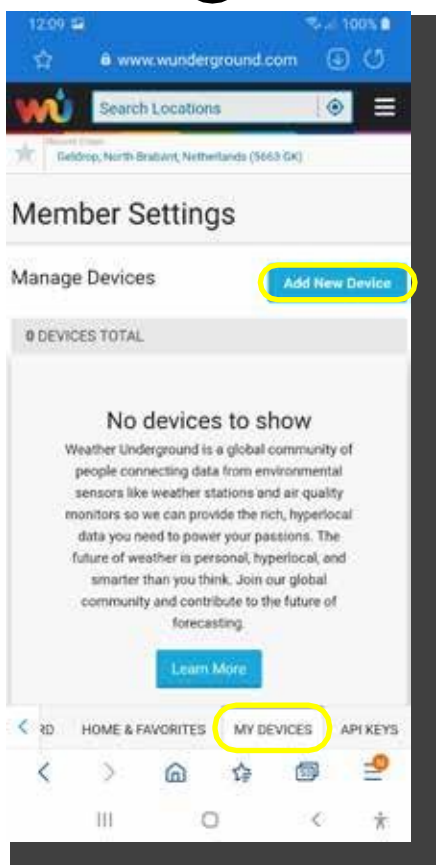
12:09 100%

www.wunderground.com

Search Locations

Recent Cities
Geldrop, North Brabant, Netherlands (5663 GK)

Member Settings

Manage Devices

Add New Device

0 DEVICES TOTAL

No devices to show

Weather Underground is a global community of people connecting data from environmental sensors like weather stations and air quality monitors so we can provide the rich, hyperlocal data you need to power your passions. The future of weather is personal, hyperlocal, and smarter than you think. Join our global community and contribute to the future of forecasting.

Learn More

RD HOME & FAVORITES MY DEVICES API KEYS